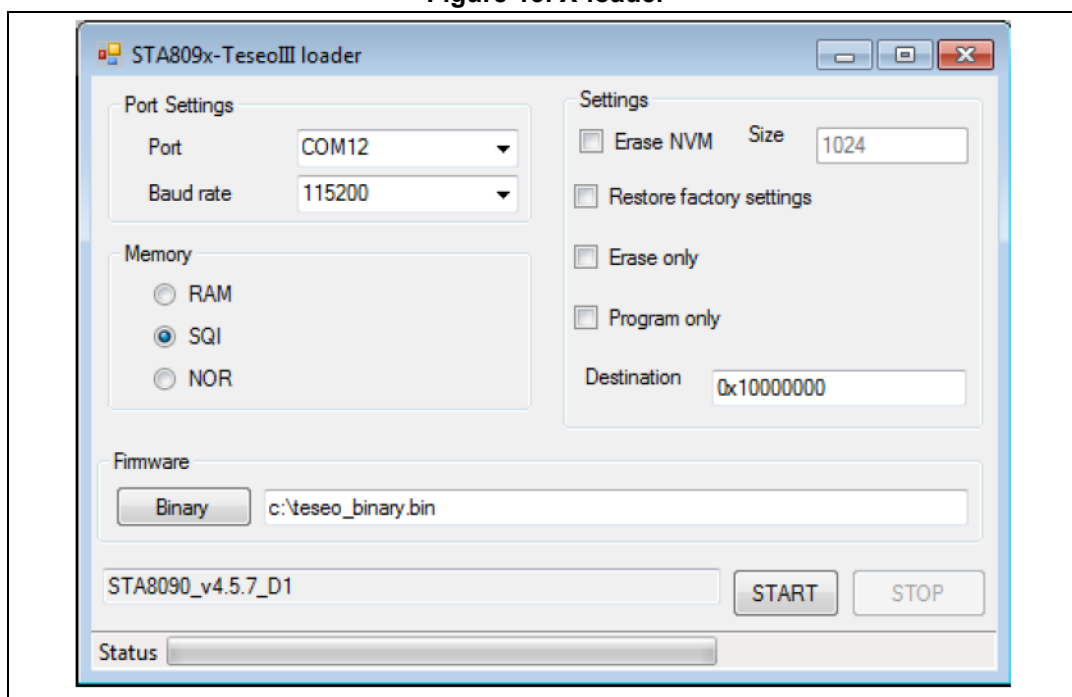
Figure 13. X-loader

STA809x-TeseoIII loader

Port Settings

Port COM12

Baud rate 115200

Memory

RAM

SQI

NOR

Settings

Erase NVM Size 1024

Restore factory settings

Erase only

Program only

Destination 0x10000000

Firmware

Binary c:\teseo_binary.bin

STA8090_v4.5.7_D1

START

STOP

Status